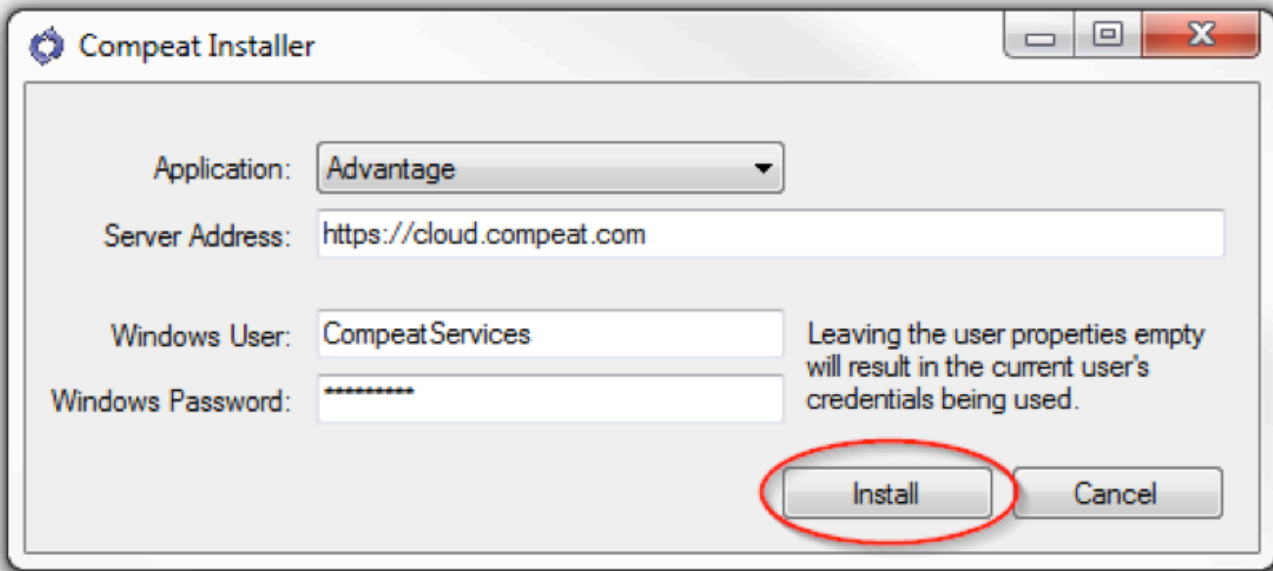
Compeat Installer

Application: Advantage

Server Address: https://cloud.compeat.com

Windows User: CompeatServices

Windows Password: **********

Leaving the user properties empty will result in the current user's credentials being used.

Install

Cancel